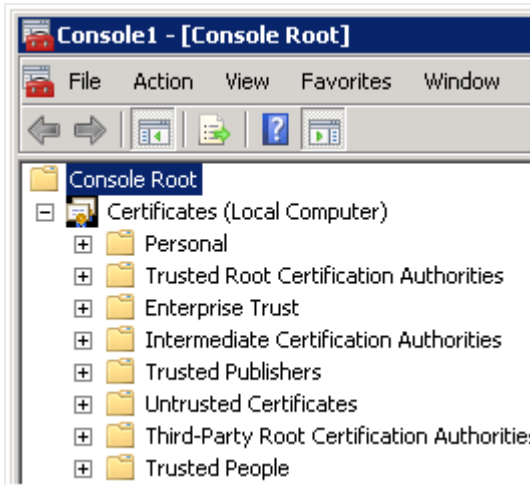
Console1 - [Console Root]

File Action View Favorites Window

Console Root
Certificates (Local Computer)
Personal
Trusted Root Certification Authorities
Enterprise Trust
Intermediate Certification Authorities
Trusted Publishers
Untrusted Certificates
Third-Party Root Certification Authoritie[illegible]
Trusted People